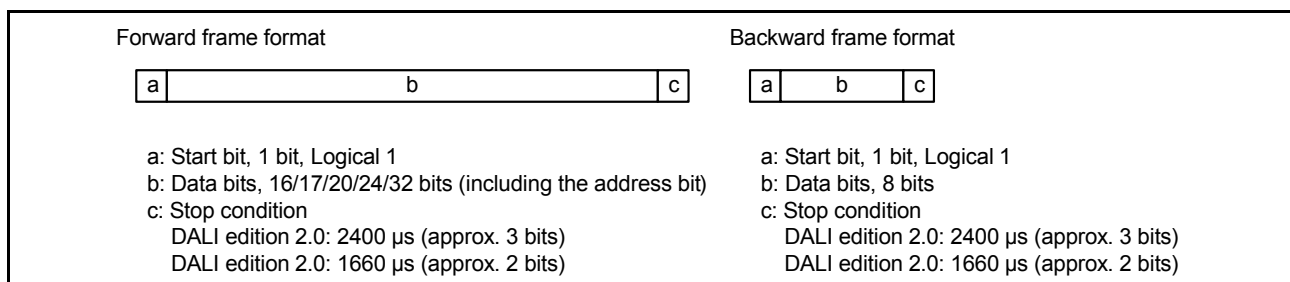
Forward frame format

| a | b | c |
|---|---|---|

a: Start bit, 1 bit, Logical 1
b: Data bits, 16/17/20/24/32 bits (including the address bit)
c: Stop condition
DALI edition 2.0: 2400 µs (approx. 3 bits)
DALI edition 2.0: 1660 µs (approx. 2 bits)

Backward frame format

| a | b | c |
|---|---|---|

a: Start bit, 1 bit, Logical 1
b: Data bits, 8 bits
c: Stop condition
DALI edition 2.0: 2400 µs (approx. 3 bits)
DALI edition 2.0: 1660 µs (approx. 2 bits)